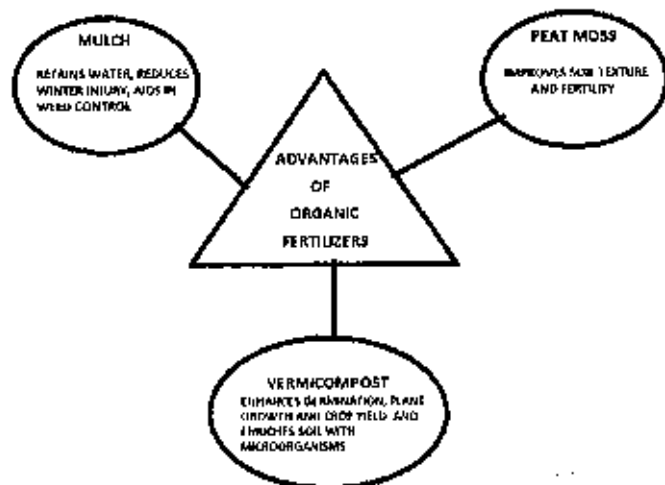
MULCH

RETAINS WATER, REDUCES WINTER INJURY, AIDS IN WEED CONTROL

PEAT MOSS

IMPROVES SOIL TEXTURE AND FERTILITY

ADVANTAGES OF ORGANIC FERTILIZERS

VERMICOMPOST

ENHANCES GERMINATION, PLANT GROWTH AND CROP YIELD AND ENRICHES SOIL WITH MICROORGANISMS